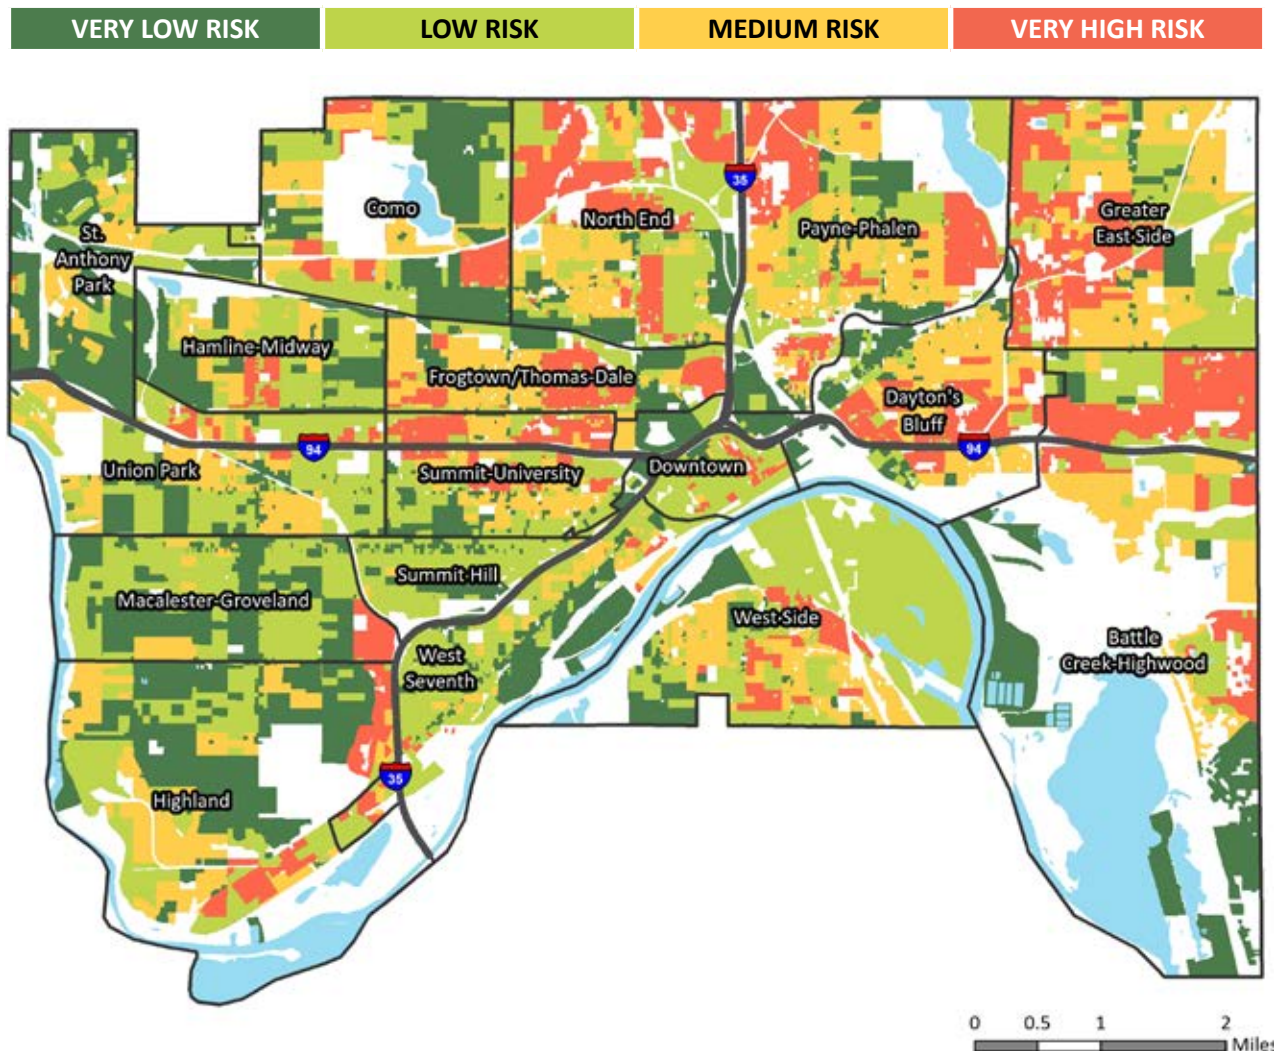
VERY LOW RISK
LOW RISK
MEDIUM RISK
VERY HIGH RISK

Como
North End
35
Payne-Phalen
Greater East Side
St. Anthony Park
Hamline-Midway
Frogtown/Thomas-Dale
Dayton's Bluff
94
Union Park
Summit-University
Downtown
94
Summit-Hill
Macalester-Groveland
West Side
Battle Creek-Highwood
West Seventh
35
Highland

0 0.5 1 2
Miles